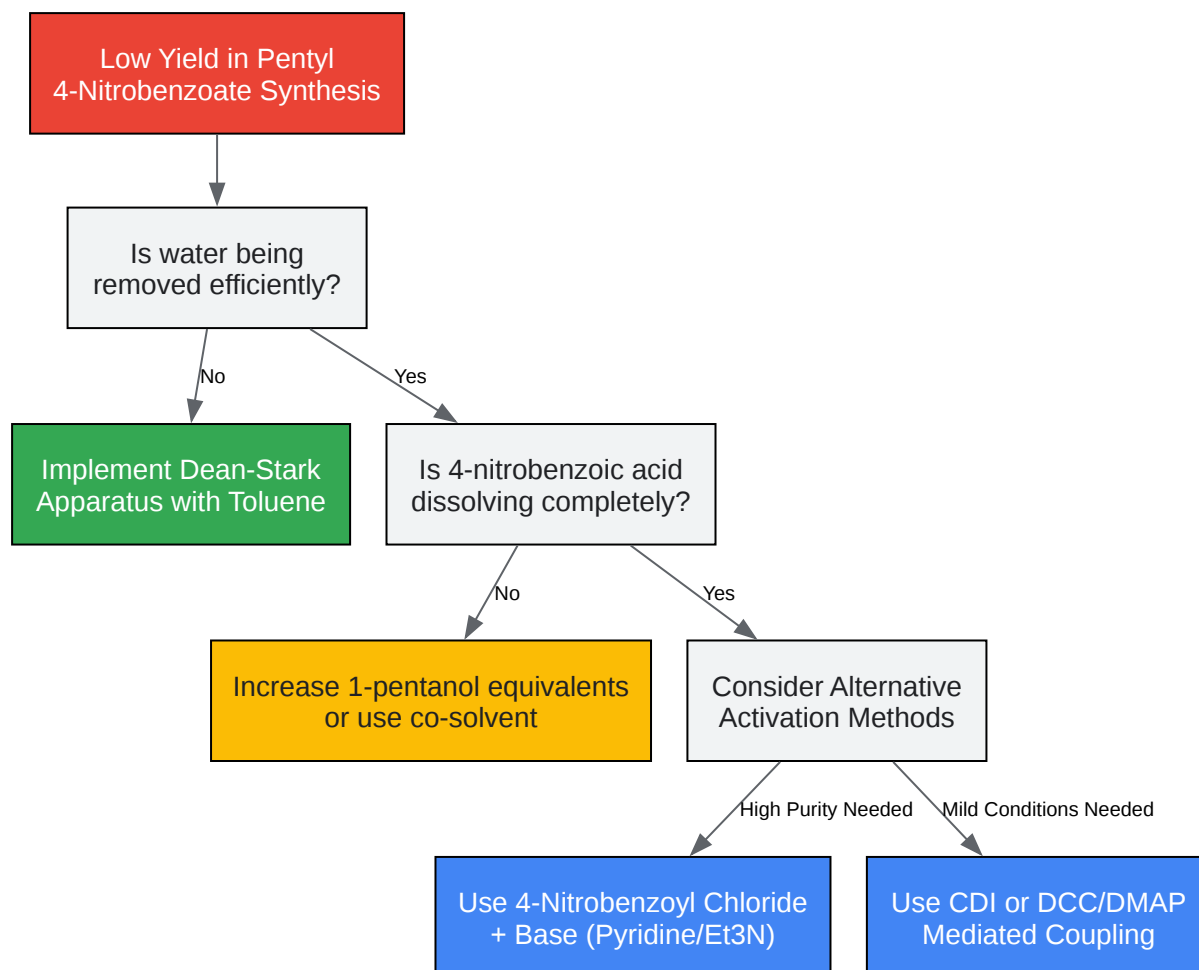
Low Yield in Pentyl 4-Nitrobenzoate Synthesis

Is water being removed efficiently?

No

Yes

Implement Dean-Stark Apparatus with Toluene

Is 4-nitrobenzoic acid dissolving completely?

No

Yes

Increase 1-pentanol equivalents or use co-solvent

Consider Alternative Activation Methods

High Purity Needed

Mild Conditions Needed

Use 4-Nitrobenzoyl Chloride + Base (Pyridine/Et3N)

Use CDI or DCC/DMAP Mediated Coupling